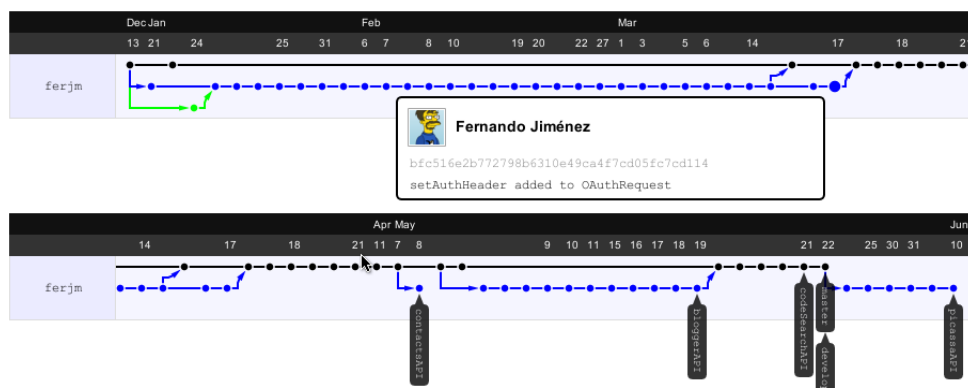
Dec Jan
13 21 24 25 31 6 7 8 10 19 20 22 27 1 3 5 6 14 17 18 21
Feb
Mar

ferjm

Fernando Jiménez
bfc516e2b772798b6310e49ca4f7cd05fc7cd114
setAuthHeader added to OAuthRequest

Apr May
14 17 18 21 11 7 8 9 10 11 15 16 17 18 19 21 22 25 30 31 10
Jun

ferjm

contactsAPI
bloggerAPI
codeSearchAPI
master
develo
picasaAPI